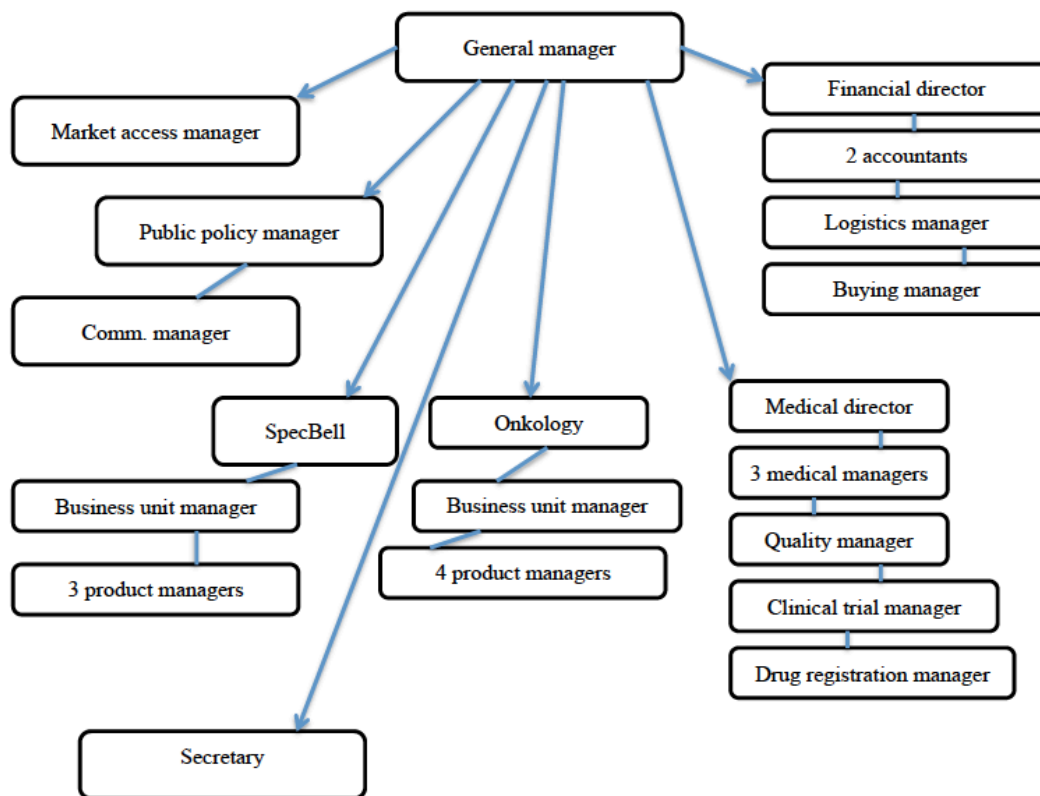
General manager

Market access manager

Public policy manager

Comm. manager

SpecBell

Business unit manager

3 product managers

Onkology

Business unit manager

4 product managers

Secretary

Financial director

2 accountants

Logistics manager

Buying manager

Medical director

3 medical managers

Quality manager

Clinical trial manager

Drug registration manager